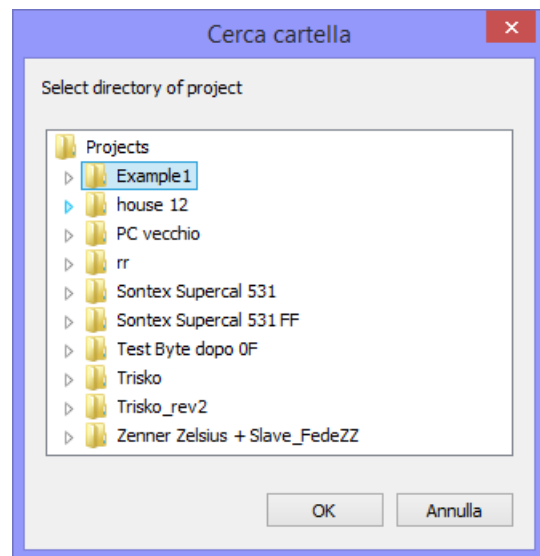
Cerca cartella

×

Select directory of project

Projects
Example1
house 12
PC vecchio
rr
Sontex Supercal 531
Sontex Supercal 531 FF
Test Byte dopo 0F
Trisko
Trisko_rev2
Zenner Zelsius + Slave_FedeZZ

OK
Annulla